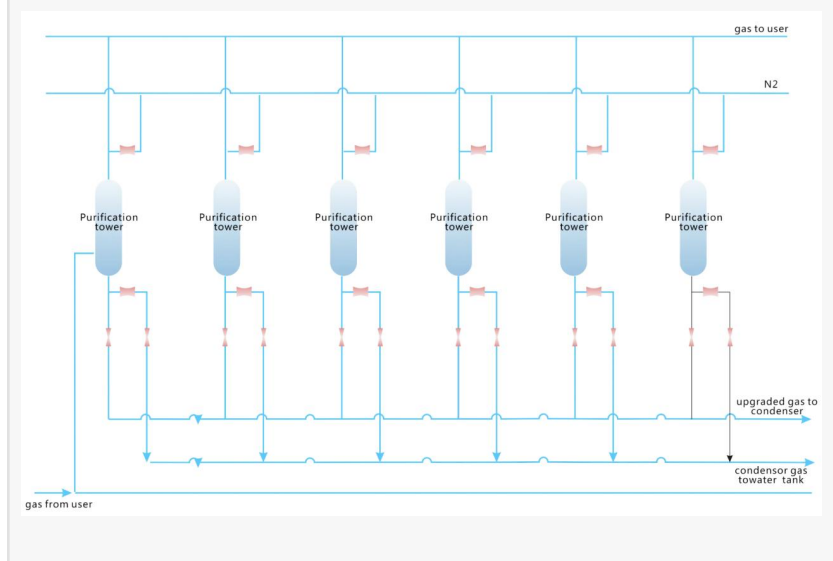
gas to user

N2

Purification tower

Purification tower

Purification tower

Purification tower

Purification tower

Purification tower

upgraded gas to condenser

condensor gas towater tank

gas from user